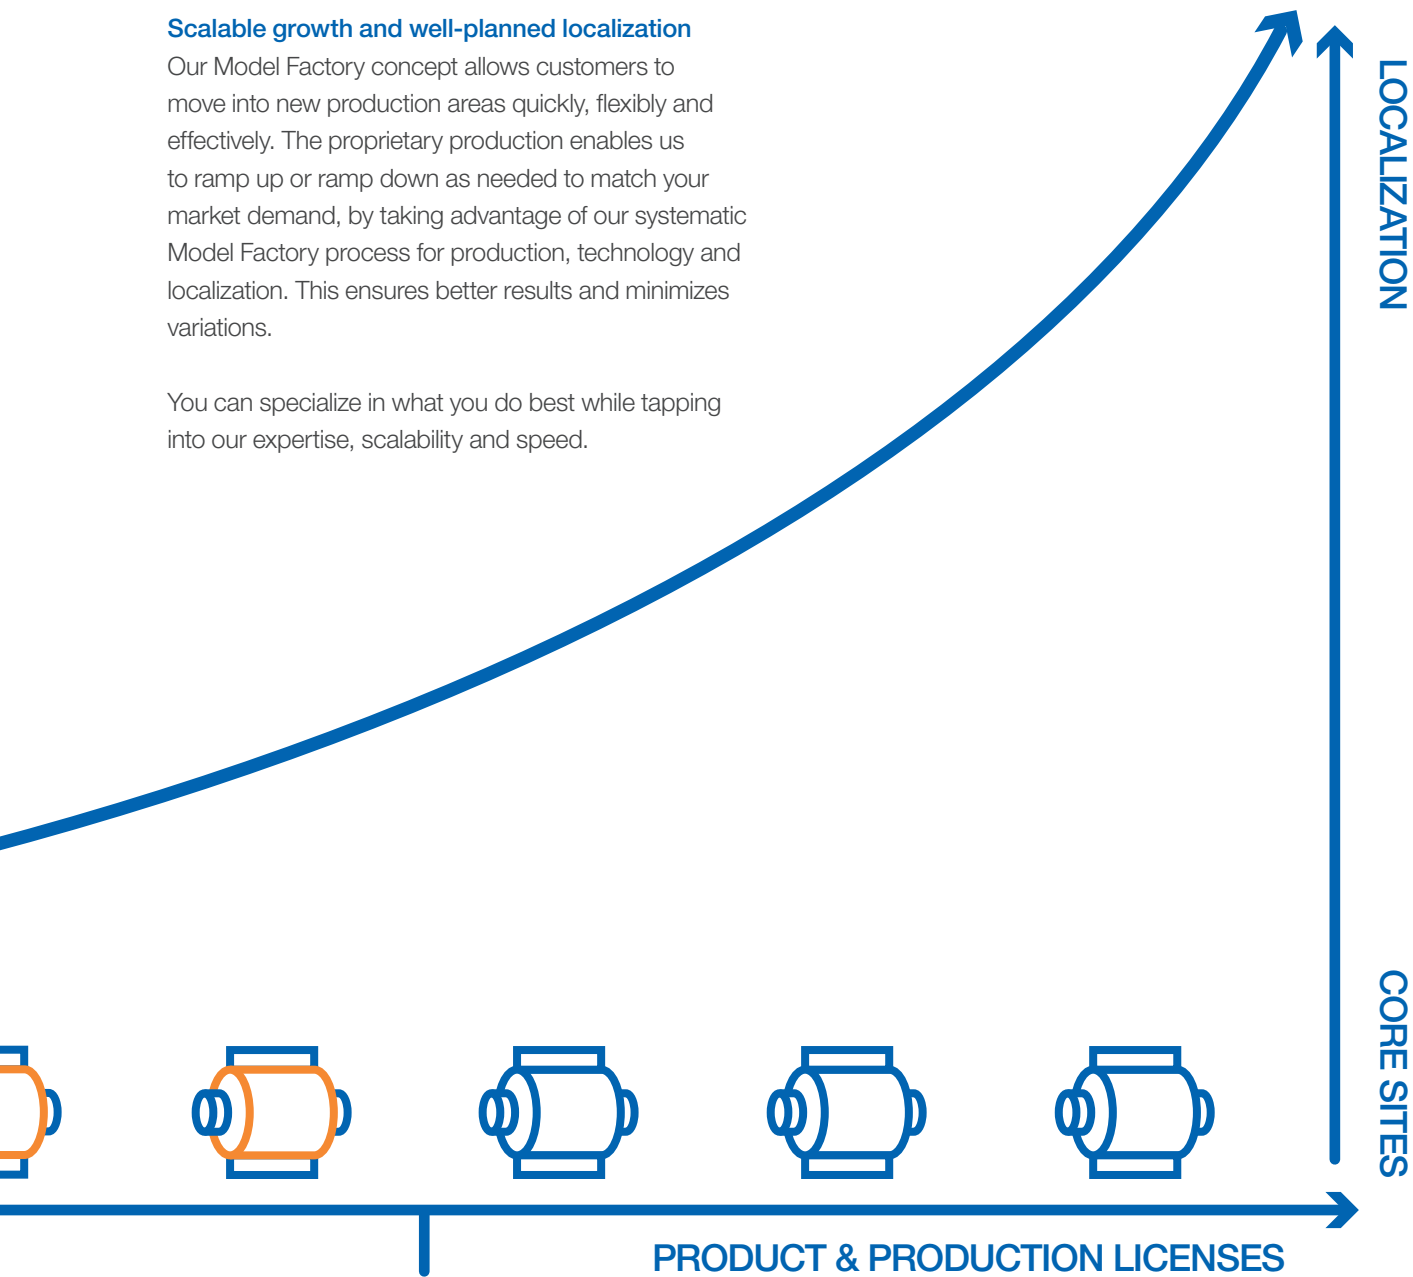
Scalable growth and well-planned localization
Our Model Factory concept allows customers to move into new production areas quickly, flexibly and effectively. The proprietary production enables us to ramp up or ramp down as needed to match your market demand, by taking advantage of our systematic Model Factory process for production, technology and localization. This ensures better results and minimizes variations.

You can specialize in what you do best while tapping into our expertise, scalability and speed.

LOCALIZATION

CORE SITES

PRODUCT & PRODUCTION LICENSES